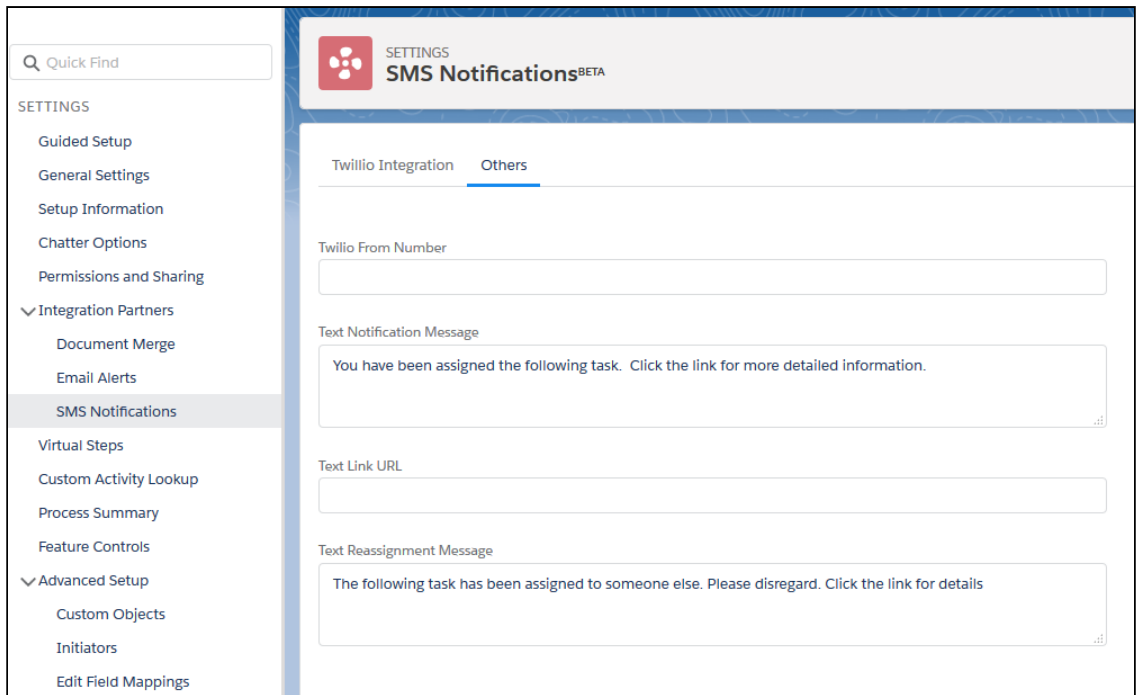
Quick Find

SETTINGS

Guided Setup

General Settings

Setup Information

Chatter Options

Permissions and Sharing

Integration Partners

Document Merge

Email Alerts

SMS Notifications

Virtual Steps

Custom Activity Lookup

Process Summary

Feature Controls

Advanced Setup

Custom Objects

Initiators

Edit Field Mappings

SETTINGS

SMS Notifications BETA

Twillio Integration

Others

Twilio From Number

Text Notification Message

You have been assigned the following task. Click the link for more detailed information.

Text Link URL

Text Reassignment Message

The following task has been assigned to someone else. Please disregard. Click the link for details